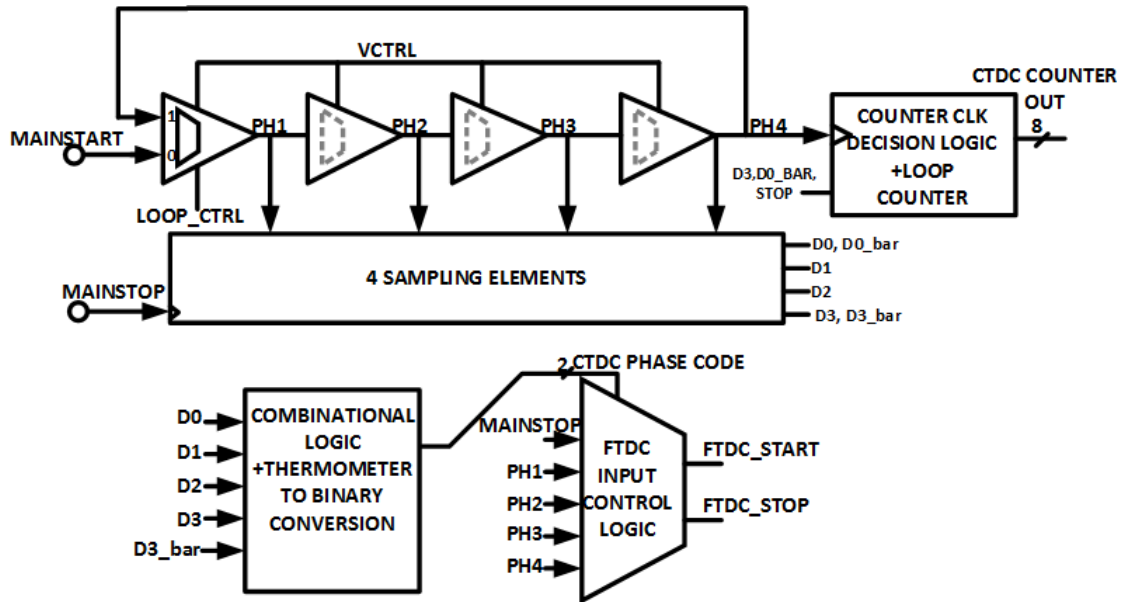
VCTRL

CTDC COUNTER OUT

8

MAINSTART

1

0

PH1

PH2

PH3

PH4

COUNTER CLK DECISION LOGIC +LOOP COUNTER

D3,D0_BAR, STOP

LOOP_CTRL

4 SAMPLING ELEMENTS

D0, D0_bar

D1

D2

D3, D3_bar

MAINSTOP

2 CTDC PHASE CODE

D0

D1

D2

D3

D3_bar

COMBINATIONAL LOGIC +THERMOMETER TO BINARY CONVERSION

MAINSTOP

PH1

PH2

PH3

PH4

FTDC INPUT CONTROL LOGIC

FTDC_START

FTDC_STOP